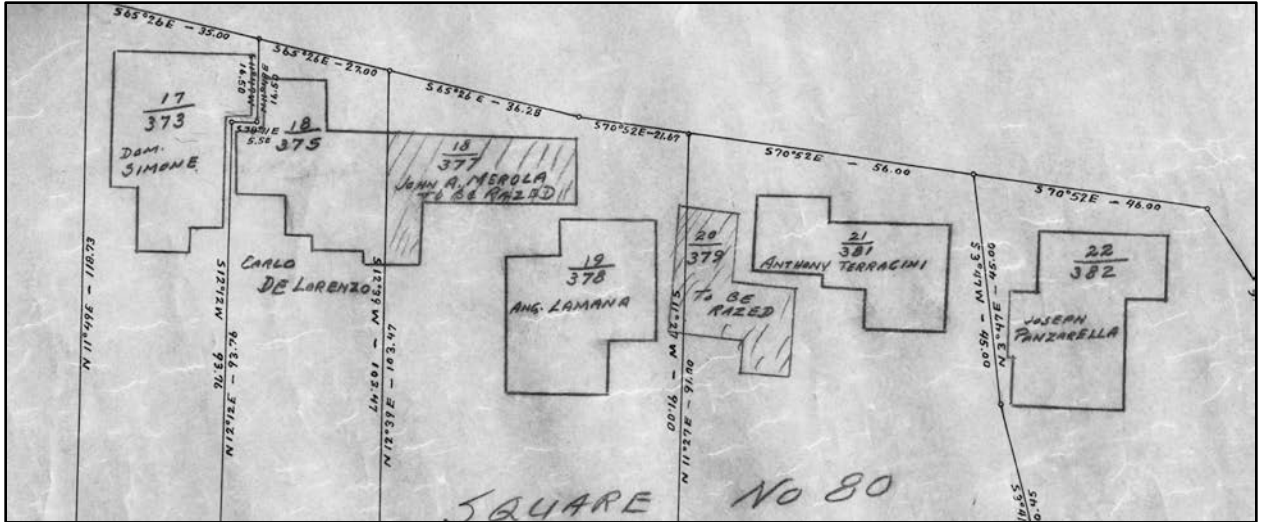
S65°26E – 35.00
S65°26E – 27.00
S65°26E – 36.28
S70°52E – 21.67
S70°52E – 56.00
S70°52E – 46.00

14.58
16.50
S30°1E
5.58

$\frac{17}{373}$
DOM. SIMONE

$\frac{18}{375}$
CARLO DE LORENZO

$\frac{18}{377}$
JOHN A. MEROLA
TO BE RAZED

$\frac{19}{378}$
ANG. LAMANA

$\frac{20}{379}$
TO BE RAZED

$\frac{21}{381}$
ANTHONY TERRACINI

$\frac{22}{382}$
JOSEPH PANZARELLA

N 11°49E – 118.93
S12°1W 96.39
N12°12E – 93.76
S12°39W 103.47
N12°39E – 103.47
N12°19E – 91.15
N 11°27E – 91.00
S3°47W – 46.00
N 3°47E – 46.00

SQUARE NO 80